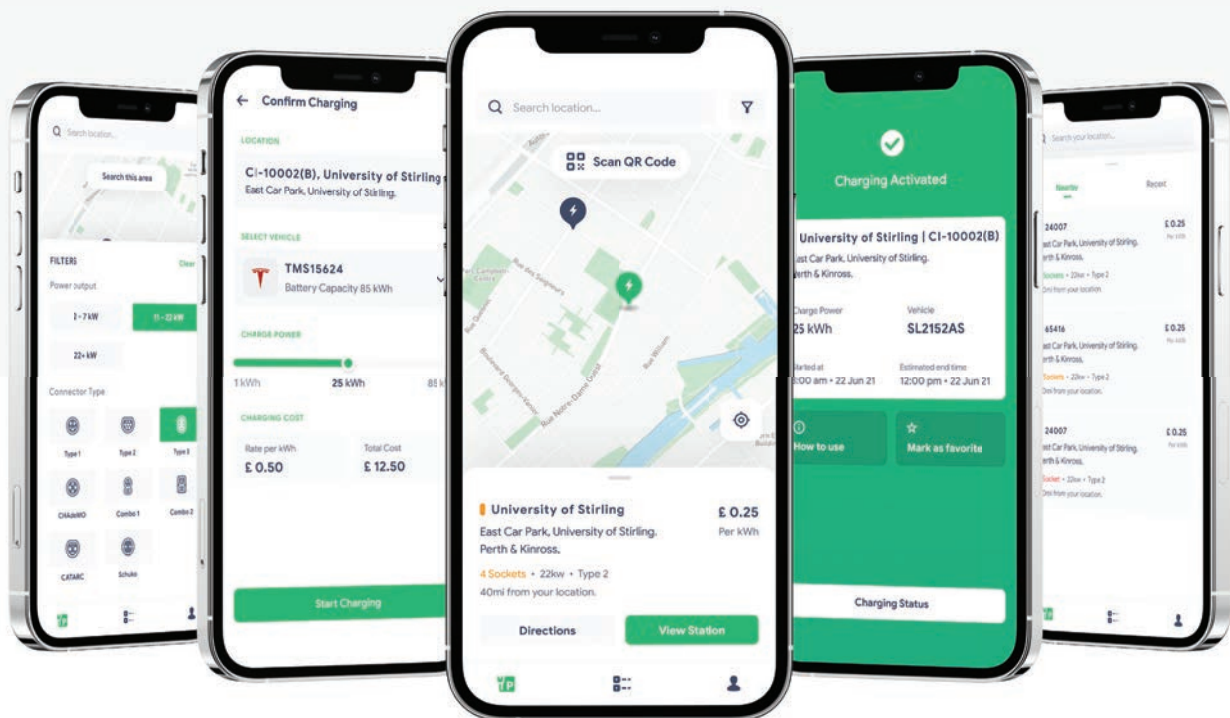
Search location...

Search this area

FILTERS
Clear

Power output

3 - 7 kW

11 - 22 kW

22+ kW

Connector Type

Type 1

Type 2

Type 3

CHAdeMO

Combo 1

Combo 2

CATARC

Schuko

← Confirm Charging

LOCATION

CI-10002(B), University of Stirling

East Car Park, University of Stirling.

SELECT VEHICLE

TMS15624

Battery Capacity 85 kWh

CHARGE POWER

1 kWh

25 kWh

85

CHARGING COST

Rate per kWh

£ 0.50

Total Cost

£ 12.50

Start Charging

Search location...

Scan QR Code

Rue des Seigneurs

Rue William

Rue Notre-Dame Ouest

University of Stirling

£ 0.25

Per kWh

East Car Park, University of Stirling. Perth & Kinross.

4 Sockets • 22kw • Type 2

40mi from your location.

Directions

View Station

Charging Activated

University of Stirling | CI-10002(B)

East Car Park, University of Stirling. Perth & Kinross.

Charge Power

25 kWh

Vehicle

SL2152AS

Started at

10:00 am • 22 Jun 21

Estimated end time

12:00 pm • 22 Jun 21

How to use

Mark as favorite

Charging Status

Search your location...

Nearby

Recent

24007

£ 0.25

Per kWh

East Car Park, University of Stirling. Perth & Kinross.

Sockets • 22kw • Type 2

0mi from your location.

65416

£ 0.25

Per kWh

East Car Park, University of Stirling. Perth & Kinross.

Sockets • 22kw • Type 2

0mi from your location.

24007

£ 0.25

Per kWh

East Car Park, University of Stirling. Perth & Kinross.

Socket • 22kw • Type 2

0mi from your location.